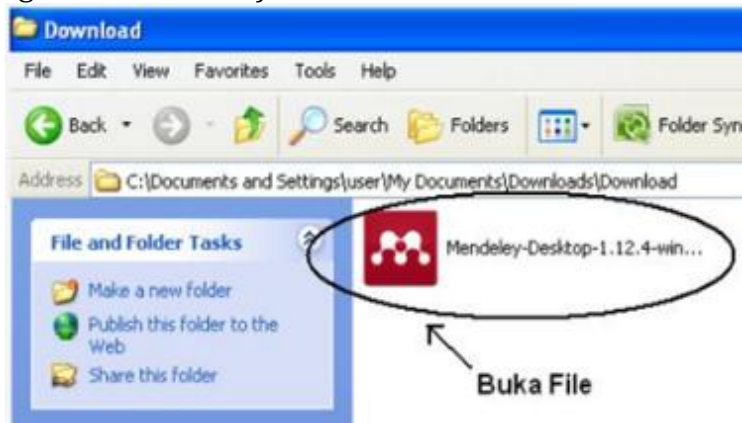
Download

File Edit View Favorites Tools Help

Back Search Folders Folder Syn

Address C:\Documents and Settings\user\My Documents\Downloads\Download

File and Folder Tasks

Make a new folder

Publish this folder to the Web

Share this folder

Mendeley-Desktop-1.12.4-win...

Buka File